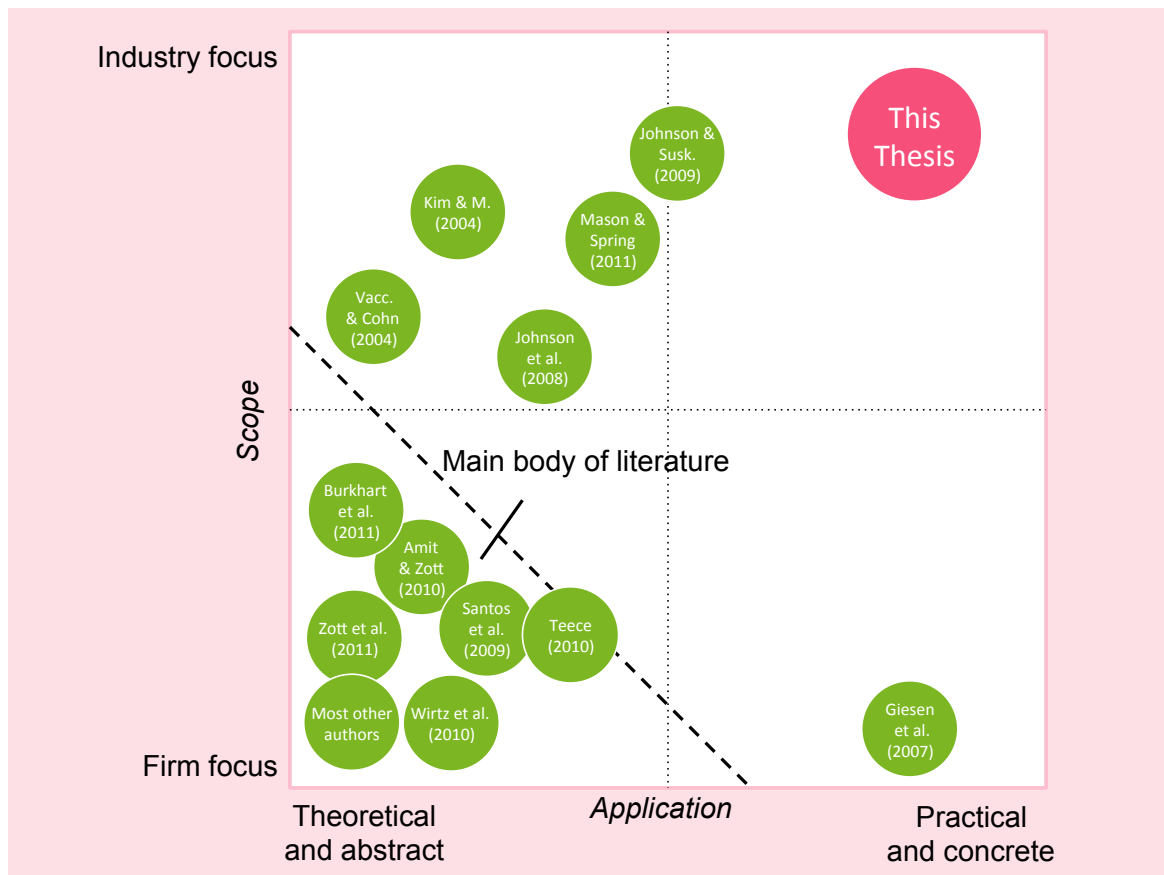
Industry focus

Johnson & Susk. (2009)

This Thesis

Kim & M. (2004)

Mason & Spring (2011)

Vacc. & Cohn (2004)

Johnson et al. (2008)

Scope

Main body of literature

Burkhart et al. (2011)

Amit & Zott (2010)

Santos et al. (2009)

Teece (2010)

Zott et al. (2011)

Most other authors

Wirtz et al. (2010)

Giesen et al. (2007)

Firm focus

Theoretical and abstract

Application

Practical and concrete